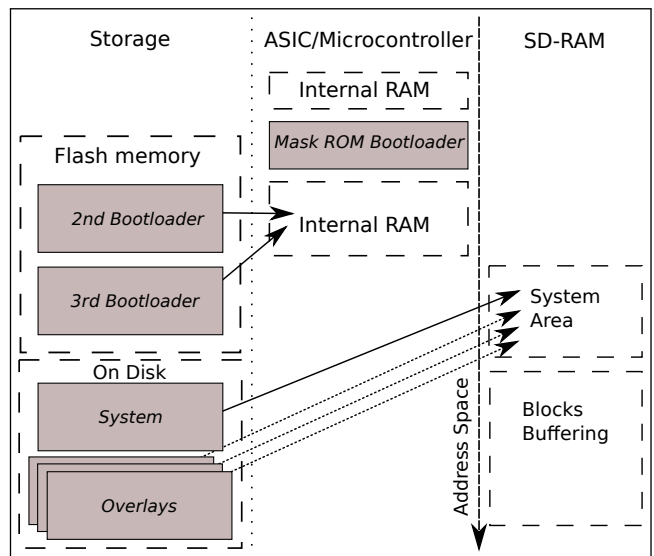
Storage

ASIC/Microcontroller

SD-RAM

Internal RAM

Mask ROM Bootloader

Flash memory

2nd Bootloader

Internal RAM

3rd Bootloader

System Area

On Disk

System

Address Space

Blocks Buffering

Overlays